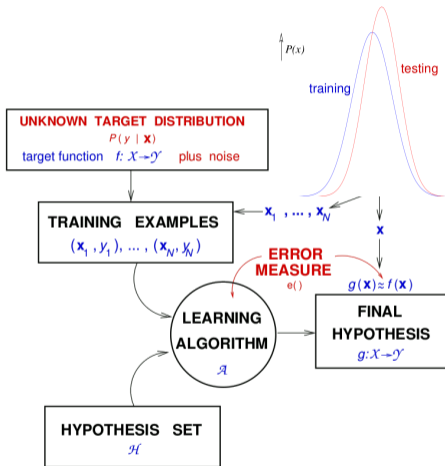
$P(x)$

training

testing

UNKNOWN TARGET DISTRIBUTION
$P(y \mid \mathbf{x})$
target function $f: \mathcal{X} \to \mathcal{Y}$ plus noise

$\mathbf{x}_1, \dots, \mathbf{x}_N$

$\mathbf{x}$

TRAINING EXAMPLES
$(\mathbf{x}_1, y_1), \dots, (\mathbf{x}_N, y_N)$

ERROR MEASURE
e()

$g(\mathbf{x}) \approx f(\mathbf{x})$

LEARNING ALGORITHM
$\mathcal{A}$

FINAL HYPOTHESIS
$g: \mathcal{X} \to \mathcal{Y}$

HYPOTHESIS SET
$\mathcal{H}$